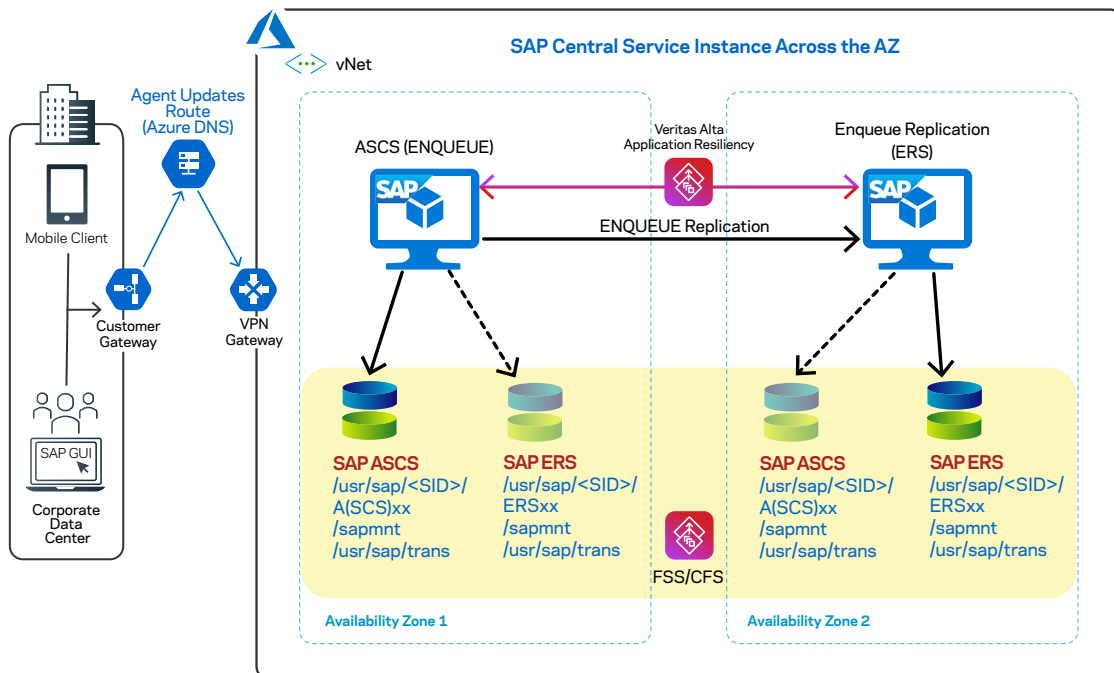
SAP Central Service Instance Across the AZ

vNet

Agent Updates Route (Azure DNS)

Mobile Client

Customer Gateway

VPN Gateway

SAP GUI

Corporate Data Center

ASCS (ENQUEUE)

SAP

Veritas Alta Application Resiliency

Enqueue Replication (ERS)

SAP

ENQUEUE Replication

SAP ASCS
/usr/sap/<SID>/
A(SCS)xx
/sapmnt
/usr/sap/trans

SAP ERS
/usr/sap/<SID>/
ERSxx
/sapmnt
/usr/sap/trans

FSS/CFS

SAP ASCS
/usr/sap/<SID>/
A(SCS)xx
/sapmnt
/usr/sap/trans

SAP ERS
/usr/sap/<SID>/
ERSxx
/sapmnt
/usr/sap/trans

Availability Zone 1

Availability Zone 2